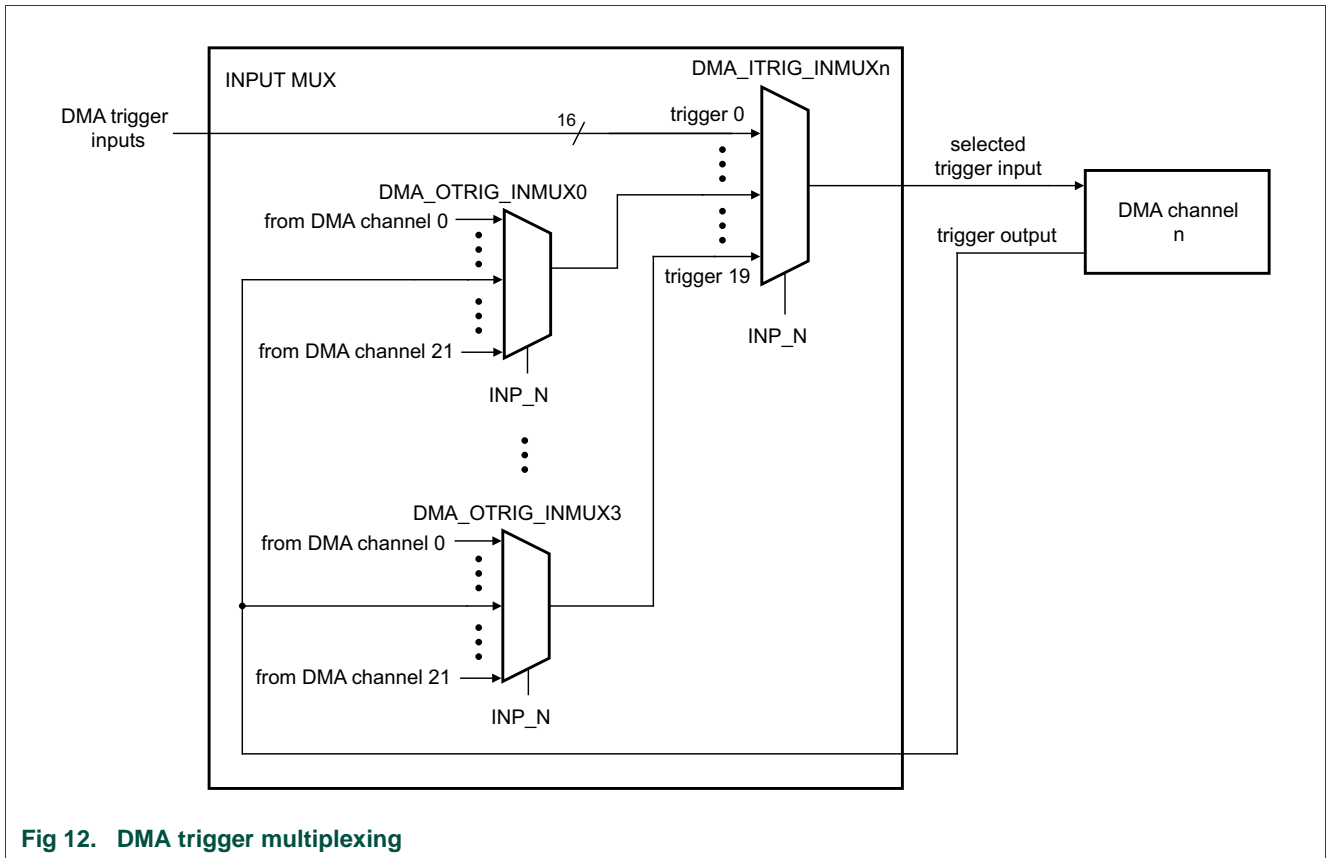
INPUT MUX

DMA_ITRIG_INMUXn

DMA trigger inputs

16

trigger 0

selected trigger input

DMA_OTRIG_INMUX0

from DMA channel 0

DMA channel n

trigger output

trigger 19

INP_N

from DMA channel 21

INP_N

DMA_OTRIG_INMUX3

from DMA channel 0

from DMA channel 21

INP_N

Fig 12. DMA trigger multiplexing